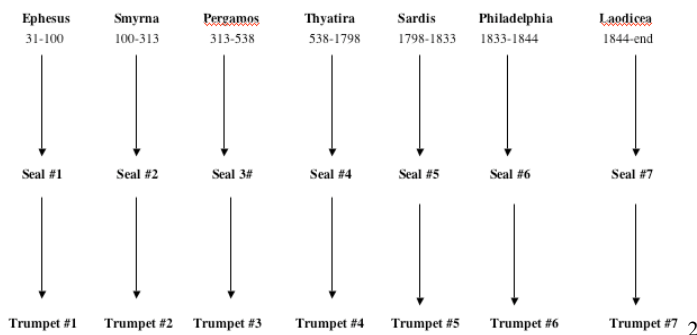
| Ephesus | Smyrna | Pergamos | Thyatira | Sardis | Philadelphia | Laodicea |
|---|---|---|---|---|---|---|
| 31-100 | 100-313 | 313-538 | 538-1798 | 1798-1833 | 1833-1844 | 1844-end |
| Seal #1 | Seal #2 | Seal 3# | Seal #4 | Seal #5 | Seal #6 | Seal #7 |
| Trumpet #1 | Trumpet #2 | Trumpet #3 | Trumpet #4 | Trumpet #5 | Trumpet #6 | Trumpet #7 |

2